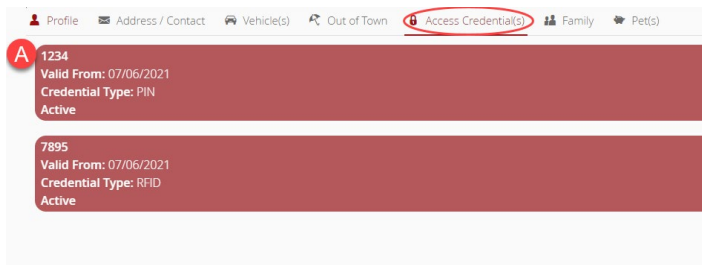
Profile Address / Contact Vehicle(s) Out of Town Access Credential(s) Family Pet(s)

A

1234
Valid From: 07/06/2021
Credential Type: PIN
Active

7895
Valid From: 07/06/2021
Credential Type: RFID
Active